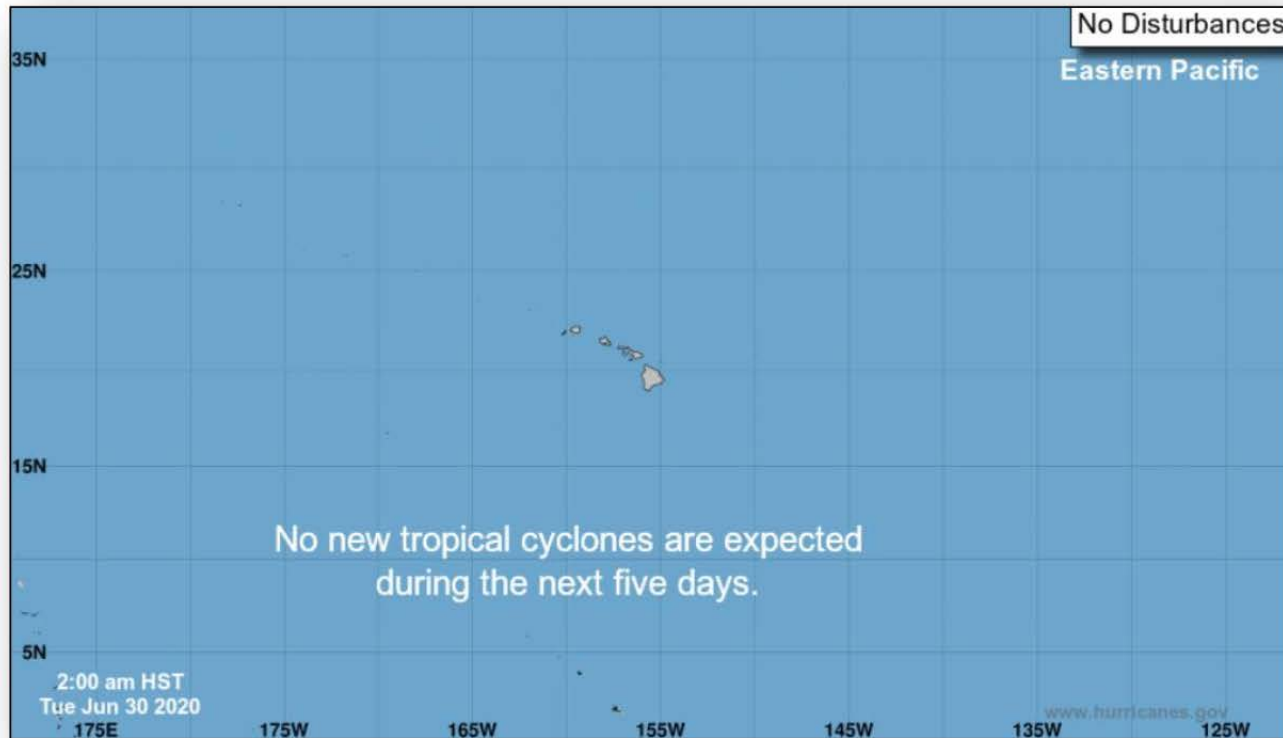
No Disturbances

Eastern Pacific

35N

25N

15N

5N

No new tropical cyclones are expected during the next five days.

2:00 am HST
Tue Jun 30 2020

175E 175W 165W 155W 145W 135W 125W

www.hurricanes.gov